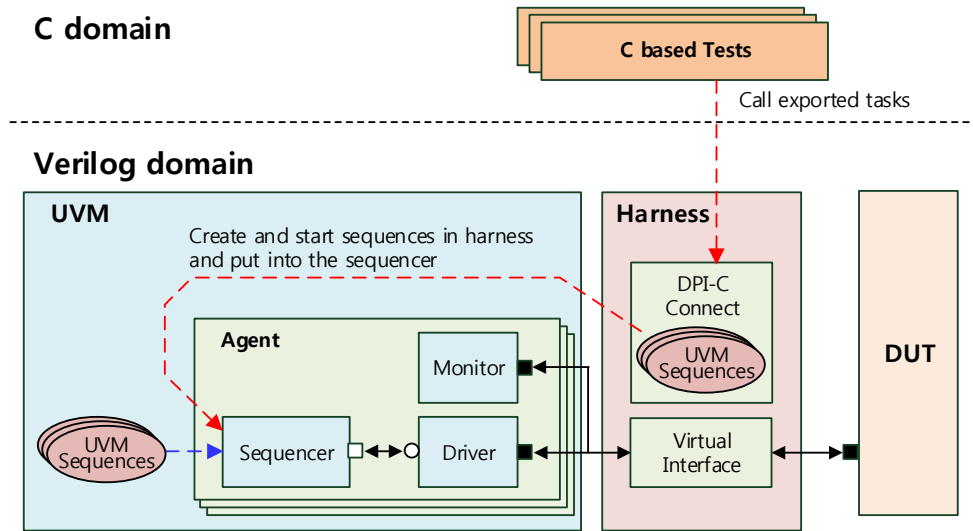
C domain

C based Tests

Call exported tasks

Verilog domain

UVM

Create and start sequences in harness and put into the sequencer

Agent

Monitor

UVM Sequences

Sequencer

Driver

Harness

DPI-C Connect

UVM Sequences

Virtual Interface

DUT